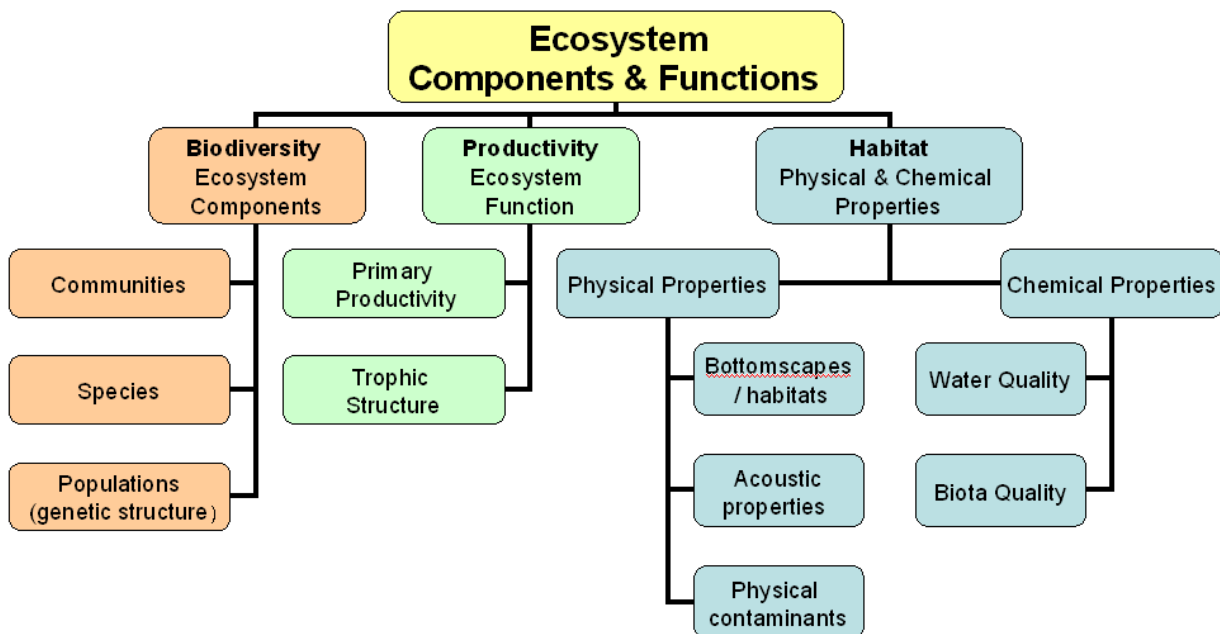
Ecosystem
Components & Functions

Biodiversity
Ecosystem
Components

Communities

Species

Populations
(genetic structure)

Productivity
Ecosystem
Function

Primary
Productivity

Trophic
Structure

Habitat
Physical & Chemical
Properties

Physical Properties

Bottomscapes
/ habitats

Acoustic
properties

Physical
contaminants

Chemical Properties

Water Quality

Biota Quality